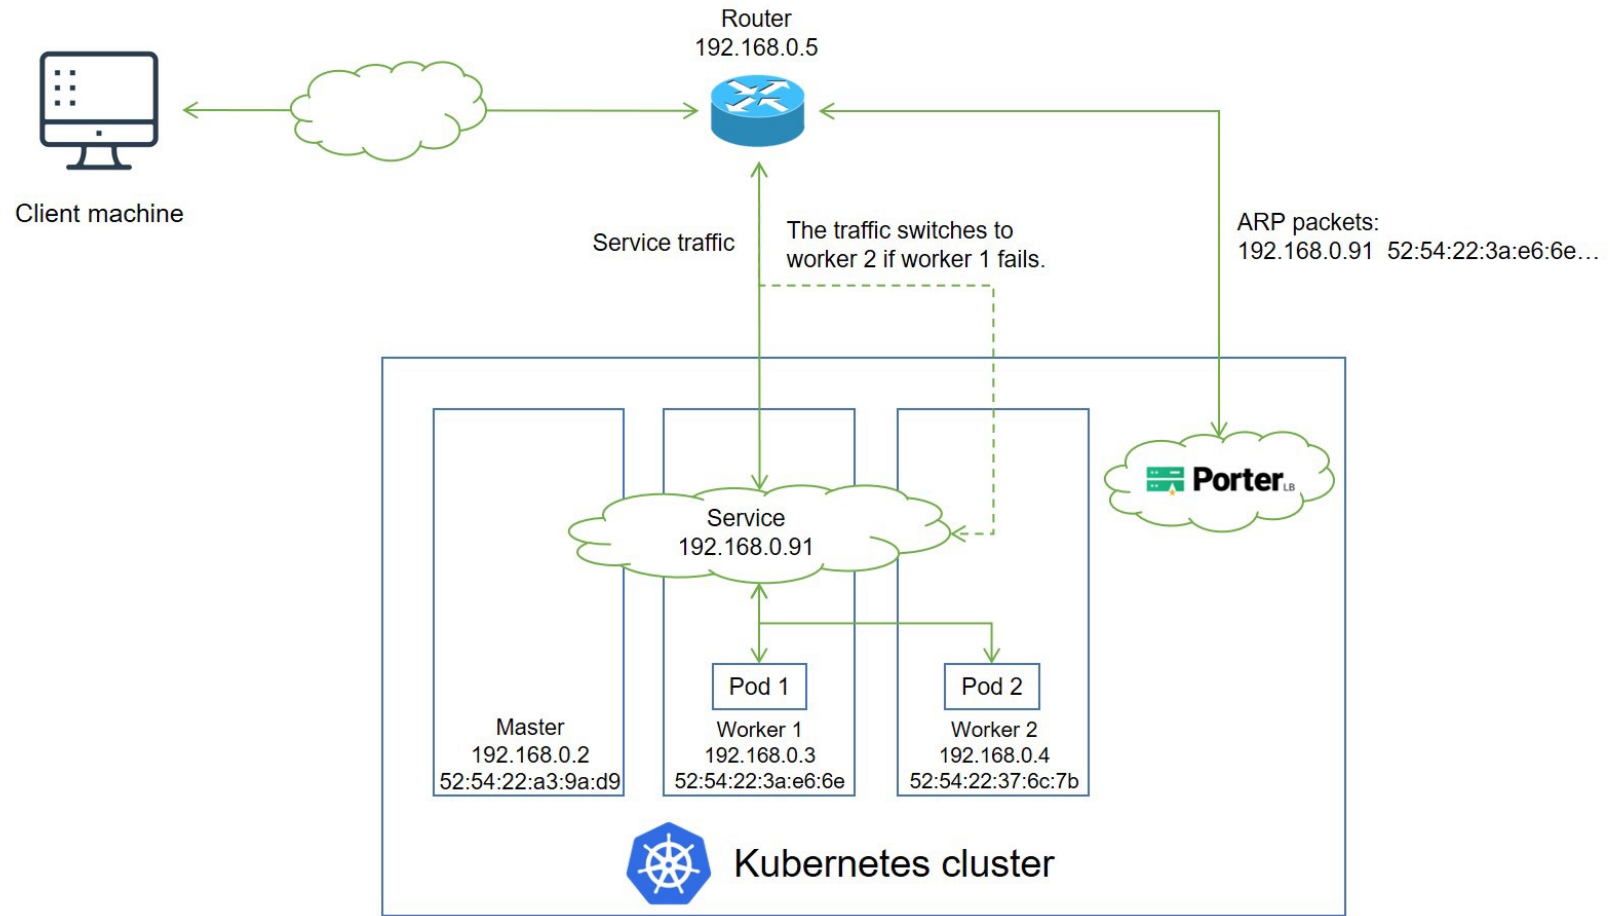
Router
192.168.0.5

Client machine

Service traffic

The traffic switches to worker 2 if worker 1 fails.

ARP packets:
192.168.0.91 52:54:22:3a:e6:6e…

Porter LB

Service
192.168.0.91

Pod 1

Pod 2

Master
192.168.0.2
52:54:22:a3:9a:d9

Worker 1
192.168.0.3
52:54:22:3a:e6:6e

Worker 2
192.168.0.4
52:54:22:37:6c:7b

Kubernetes cluster